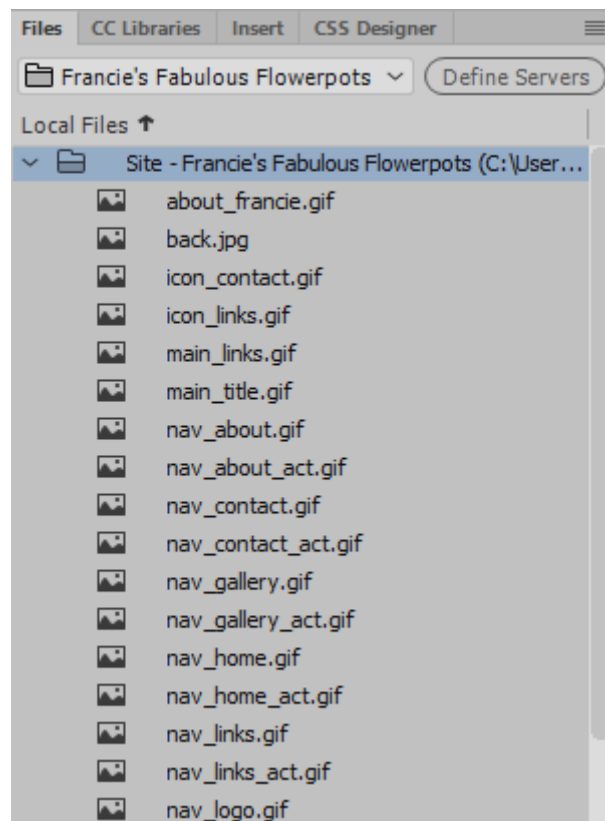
Files CC Libraries Insert CSS Designer

Francie's Fabulous Flowerpots Define Servers

Local Files ↑

Site - Francie's Fabulous Flowerpots (C:\User...

about_francie.gif
back.jpg
icon_contact.gif
icon_links.gif
main_links.gif
main_title.gif
nav_about.gif
nav_about_act.gif
nav_contact.gif
nav_contact_act.gif
nav_gallery.gif
nav_gallery_act.gif
nav_home.gif
nav_home_act.gif
nav_links.gif
nav_links_act.gif
nav_logo.gif